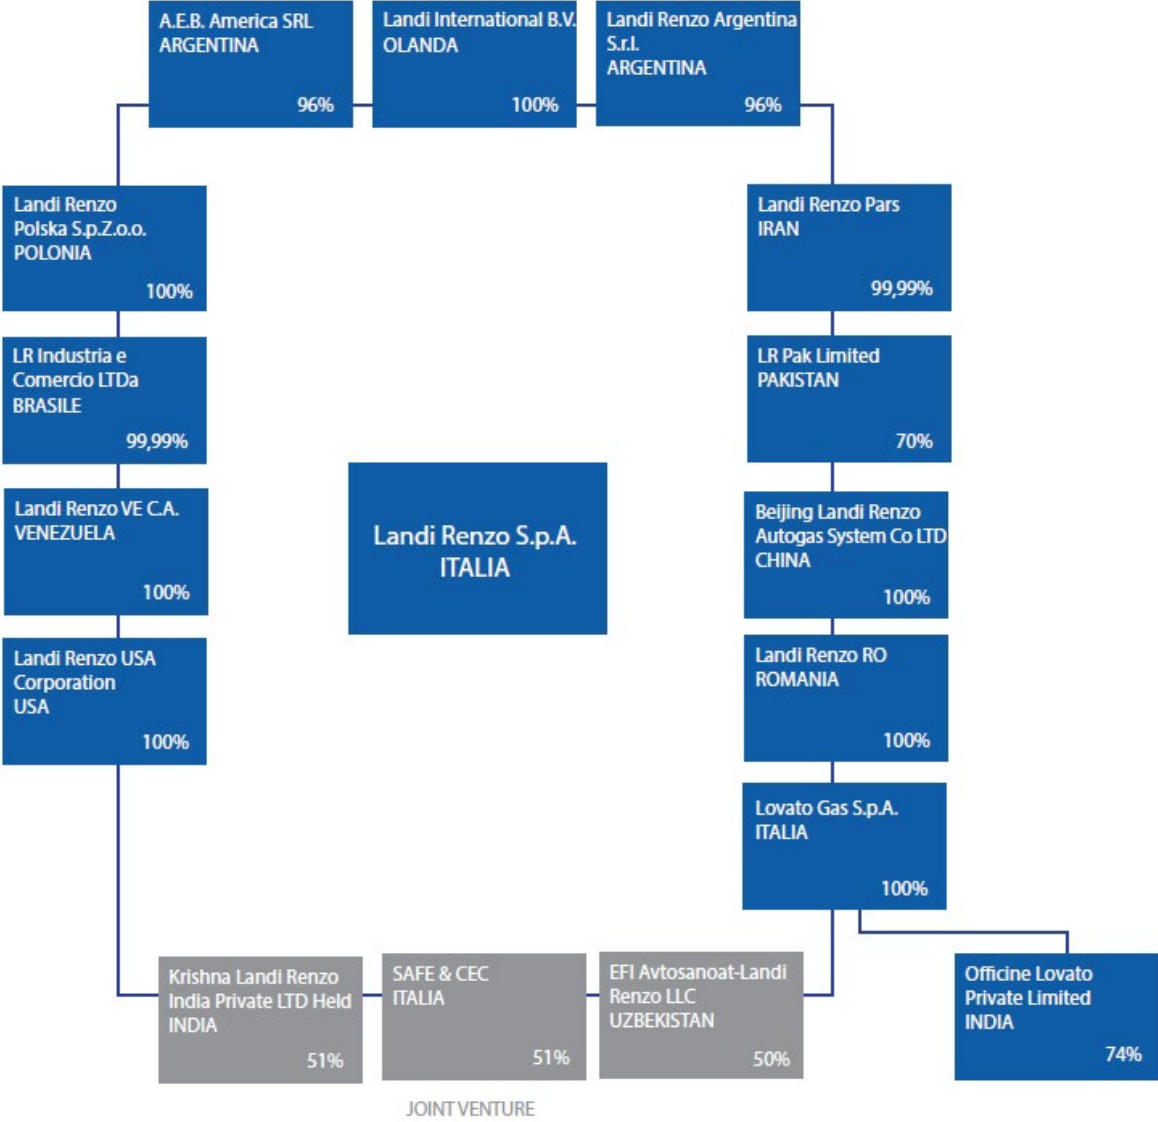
A.E.B. America SRL
ARGENTINA
96%

Landi International B.V.
OLANDA
100%

Landi Renzo Argentina S.r.l.
ARGENTINA
96%

Landi Renzo Polska S.p.Z.o.o.
POLONIA
100%

Landi Renzo Pars
IRAN
99,99%

LR Industria e Comercio LTDa
BRASILE
99,99%

LR Pak Limited
PAKISTAN
70%

Landi Renzo VE C.A.
VENEZUELA
100%

Landi Renzo S.p.A.
ITALIA

Beijing Landi Renzo Autogas System Co LTD
CHINA
100%

Landi Renzo USA Corporation
USA
100%

Landi Renzo RO
ROMANIA
100%

Lovato Gas S.p.A.
ITALIA
100%

Krishna Landi Renzo India Private LTD Held
INDIA
51%

SAFE & CEC
ITALIA
51%

EFI Avtosanoat-Landi Renzo LLC
UZBEKISTAN
50%

Officine Lovato Private Limited
INDIA
74%

JOINT VENTURE